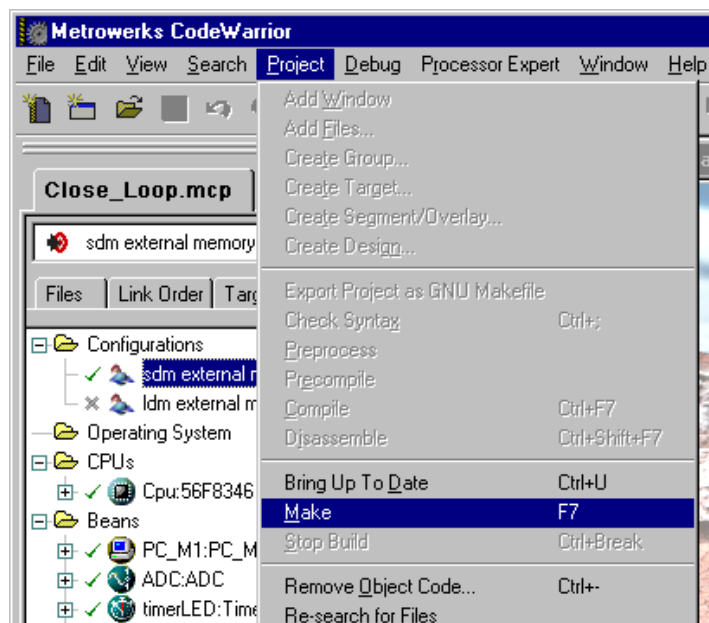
Metrowerks CodeWarrior

File Edit View Search Project Debug Processor Expert Window Help

Close_Loop.mcp

sdm external memory

Files | Link Order | Targ

Configurations
sdm external m
ldm external m
Operating System
CPUs
Cpu:56F8346
Beans
PC_M1:PC_M
ADC:ADC
timerLED:Time

Add Window
Add Files...
Create Group...
Create Target...
Create Segment/Overlay...
Create Design...

Export Project as GNU Makefile
Check Syntax Ctrl+;
Preprocess
Precompile
Compile Ctrl+F7
Disassemble Ctrl+Shift+F7

Bring Up To Date Ctrl+U
Make F7
Stop Build Ctrl+Break

Remove Object Code... Ctrl+-
Re-search for Files